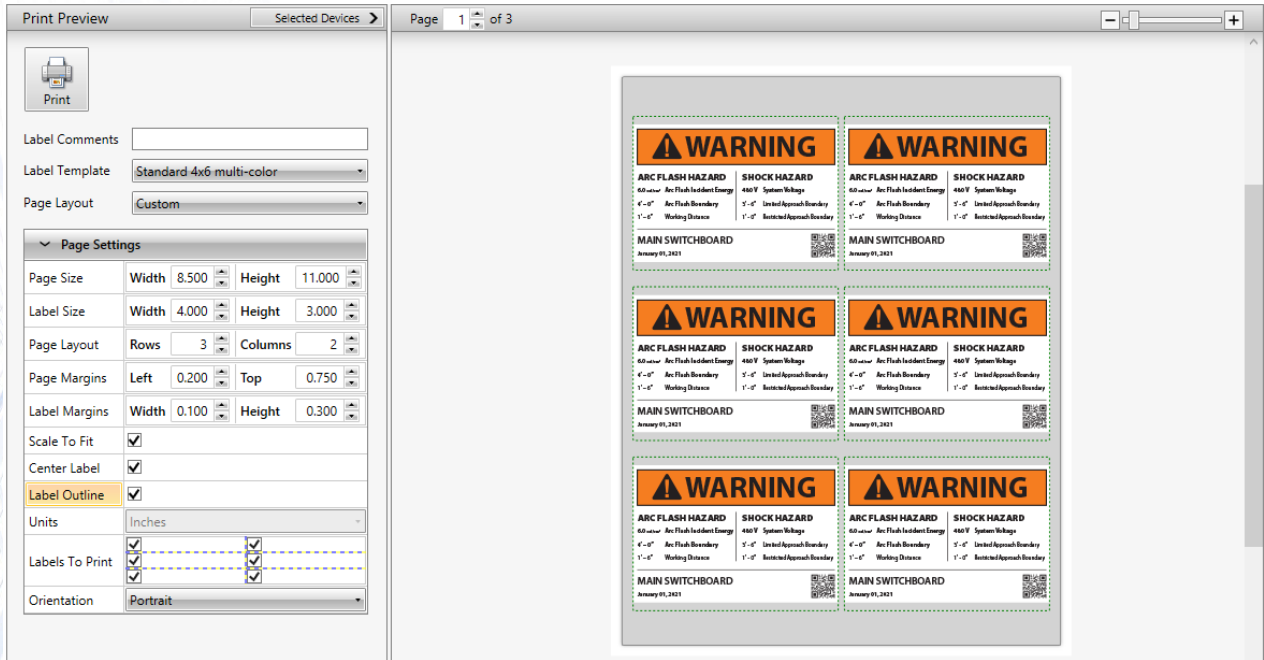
Print Preview

Selected Devices

Print

Label Comments

Label Template Standard 4x6 multi-color

Page Layout Custom

Page Settings

| | | | | |
|---|---|---|---|---|
| Page Size | Width | 8.500 | Height | 11.000 |
| Label Size | Width | 4.000 | Height | 3.000 |
| Page Layout | Rows | 3 | Columns | 2 |
| Page Margins | Left | 0.200 | Top | 0.750 |
| Label Margins | Width | 0.100 | Height | 0.300 |
| Scale To Fit | ✓ | | | |
| Center Label | ✓ | | | |
| Label Outline | ✓ | | | |
| Units | Inches | | | |
| Labels To Print | ✓ ✓ ✓ ✓ ✓ ✓ | | | |
| Orientation | Portrait | | | |

Page 1 of 3

WARNING
ARC FLASH HAZARD
6.0 cal/cm² Arc Flash Incident Energy
4'-0" Arc Flash Boundary
1'-6" Working Distance
SHOCK HAZARD
480 V System Voltage
3'-6" Limited Approach Boundary
1'-0" Restricted Approach Boundary
MAIN SWITCHBOARD
January 01, 2021

WARNING
ARC FLASH HAZARD
6.0 cal/cm² Arc Flash Incident Energy
4'-0" Arc Flash Boundary
1'-6" Working Distance
SHOCK HAZARD
480 V System Voltage
3'-6" Limited Approach Boundary
1'-0" Restricted Approach Boundary
MAIN SWITCHBOARD
January 01, 2021

WARNING
ARC FLASH HAZARD
6.0 cal/cm² Arc Flash Incident Energy
4'-0" Arc Flash Boundary
1'-6" Working Distance
SHOCK HAZARD
480 V System Voltage
3'-6" Limited Approach Boundary
1'-0" Restricted Approach Boundary
MAIN SWITCHBOARD
January 01, 2021

WARNING
ARC FLASH HAZARD
6.0 cal/cm² Arc Flash Incident Energy
4'-0" Arc Flash Boundary
1'-6" Working Distance
SHOCK HAZARD
480 V System Voltage
3'-6" Limited Approach Boundary
1'-0" Restricted Approach Boundary
MAIN SWITCHBOARD
January 01, 2021

WARNING
ARC FLASH HAZARD
6.0 cal/cm² Arc Flash Incident Energy
4'-0" Arc Flash Boundary
1'-6" Working Distance
SHOCK HAZARD
480 V System Voltage
3'-6" Limited Approach Boundary
1'-0" Restricted Approach Boundary
MAIN SWITCHBOARD
January 01, 2021

WARNING
ARC FLASH HAZARD
6.0 cal/cm² Arc Flash Incident Energy
4'-0" Arc Flash Boundary
1'-6" Working Distance
SHOCK HAZARD
480 V System Voltage
3'-6" Limited Approach Boundary
1'-0" Restricted Approach Boundary
MAIN SWITCHBOARD
January 01, 2021